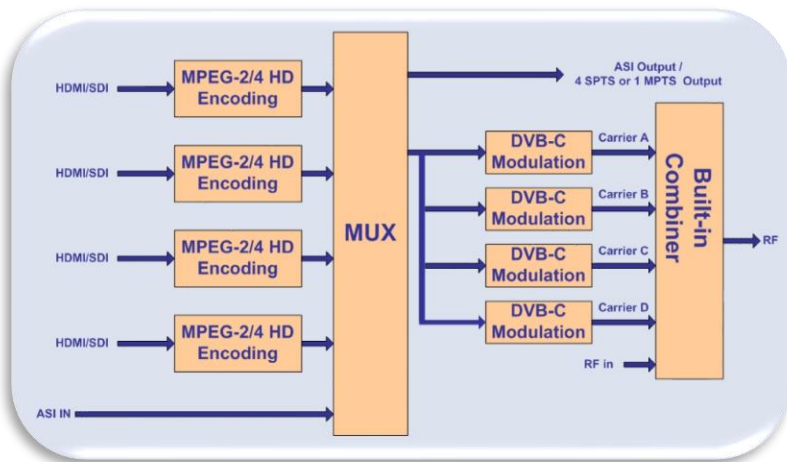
HDMI/SDI
MPEG-2/4 HD Encoding
HDMI/SDI
MPEG-2/4 HD Encoding
HDMI/SDI
MPEG-2/4 HD Encoding
HDMI/SDI
MPEG-2/4 HD Encoding
ASI IN
MUX
ASI Output / 4 SPTS or 1 MPTS Output
DVB-C Modulation
Carrier A
DVB-C Modulation
Carrier B
DVB-C Modulation
Carrier C
DVB-C Modulation
Carrier D
RF in
Built-in Combiner
RF